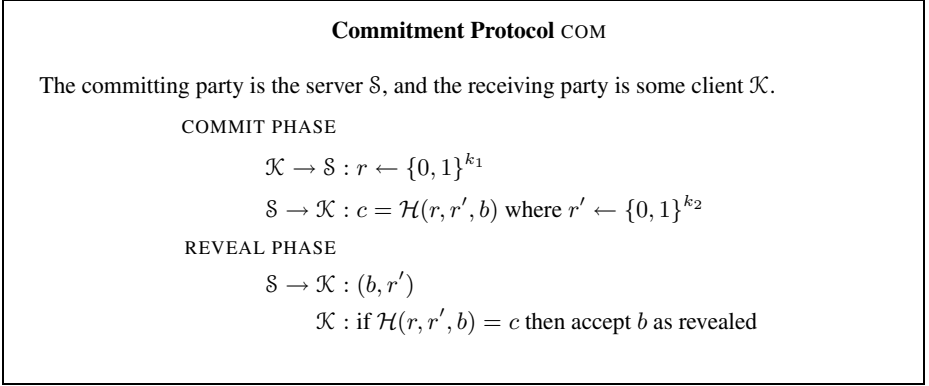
**Commitment Protocol** COM

The committing party is the server $\mathcal{S}$, and the receiving party is some client $\mathcal{K}$.

COMMIT PHASE

$\mathcal{K} \rightarrow \mathcal{S} : r \leftarrow \{0,1\}^{k_1}$

$\mathcal{S} \rightarrow \mathcal{K} : c = \mathcal{H}(r, r', b)$ where $r' \leftarrow \{0,1\}^{k_2}$

REVEAL PHASE

$\mathcal{S} \rightarrow \mathcal{K} : (b, r')$

$\mathcal{K}$ : if $\mathcal{H}(r, r', b) = c$ then accept $b$ as revealed